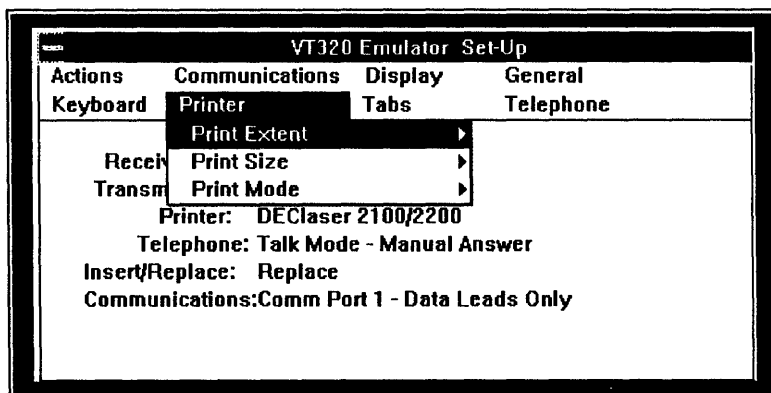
VT320 Emulator Set-Up

Actions Communications Display General
Keyboard Printer Tabs Telephone

Print Extent
Print Size
Print Mode

Receiv
Transm
Printer: DEClaser 2100/2200
Telephone: Talk Mode - Manual Answer
Insert/Replace: Replace
Communications:Comm Port 1 - Data Leads Only